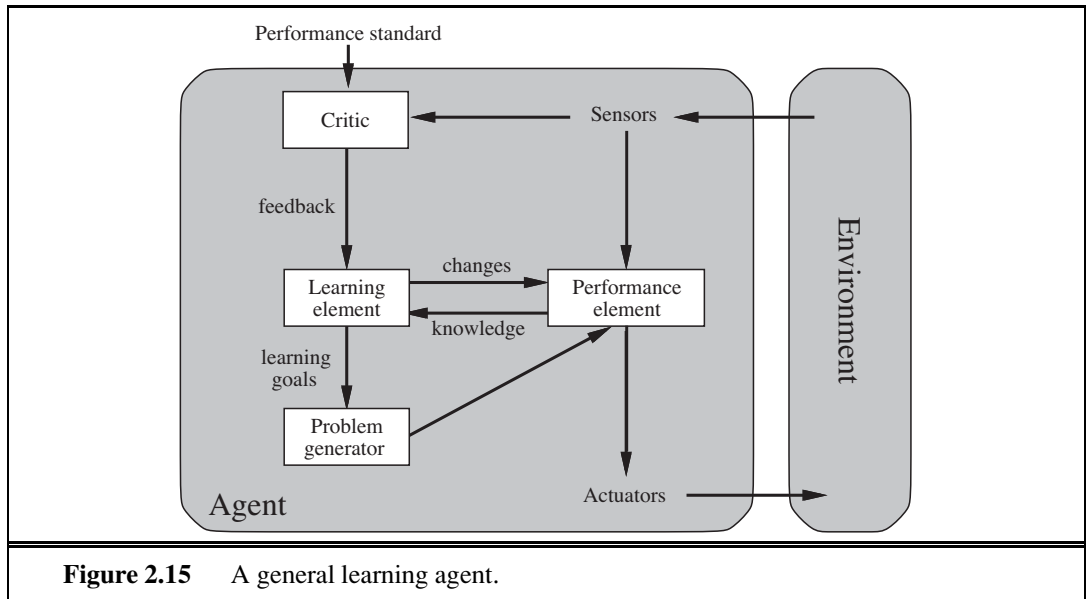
Performance standard

Critic

Sensors

feedback

Environment

changes

Learning element

Performance element

knowledge

learning goals

Problem generator

Agent

Actuators

**Figure 2.15** A general learning agent.